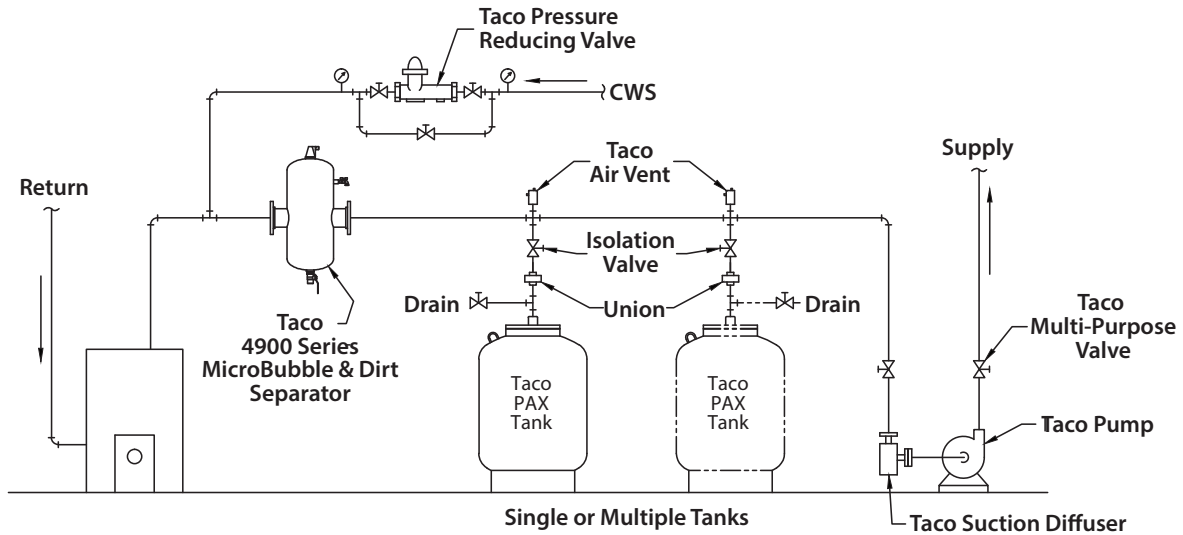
Taco Pressure Reducing Valve

CWS

Return

Supply

Taco Air Vent

Isolation Valve

Drain

Union

Drain

Taco Multi-Purpose Valve

Taco 4900 Series MicroBubble & Dirt Separator

Taco PAX Tank

Taco PAX Tank

Taco Pump

Single or Multiple Tanks

Taco Suction Diffuser